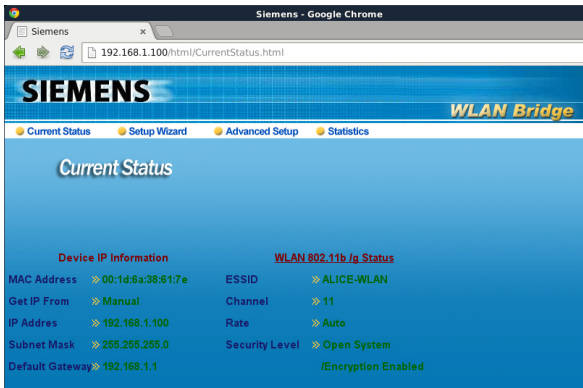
Siemens - Google Chrome

Siemens ×

192.168.1.100/html/CurrentStatus.html

SIEMENS

WLAN Bridge

Current Status Setup Wizard Advanced Setup Statistics

Current Status

Device IP Information

WLAN 802.11b /g Status

| | | | |
|---|---|---|---|
| MAC Address | 00:1d:6a:38:61:7e | ESSID | ALICE-WLAN |
| Get IP From | Manual | Channel | 11 |
| IP Addres | 192.168.1.100 | Rate | Auto |
| Subnet Mask | 255.255.255.0 | Security Level | Open System |
| Default Gateway | 192.168.1.1 | | /Encryption Enabled |